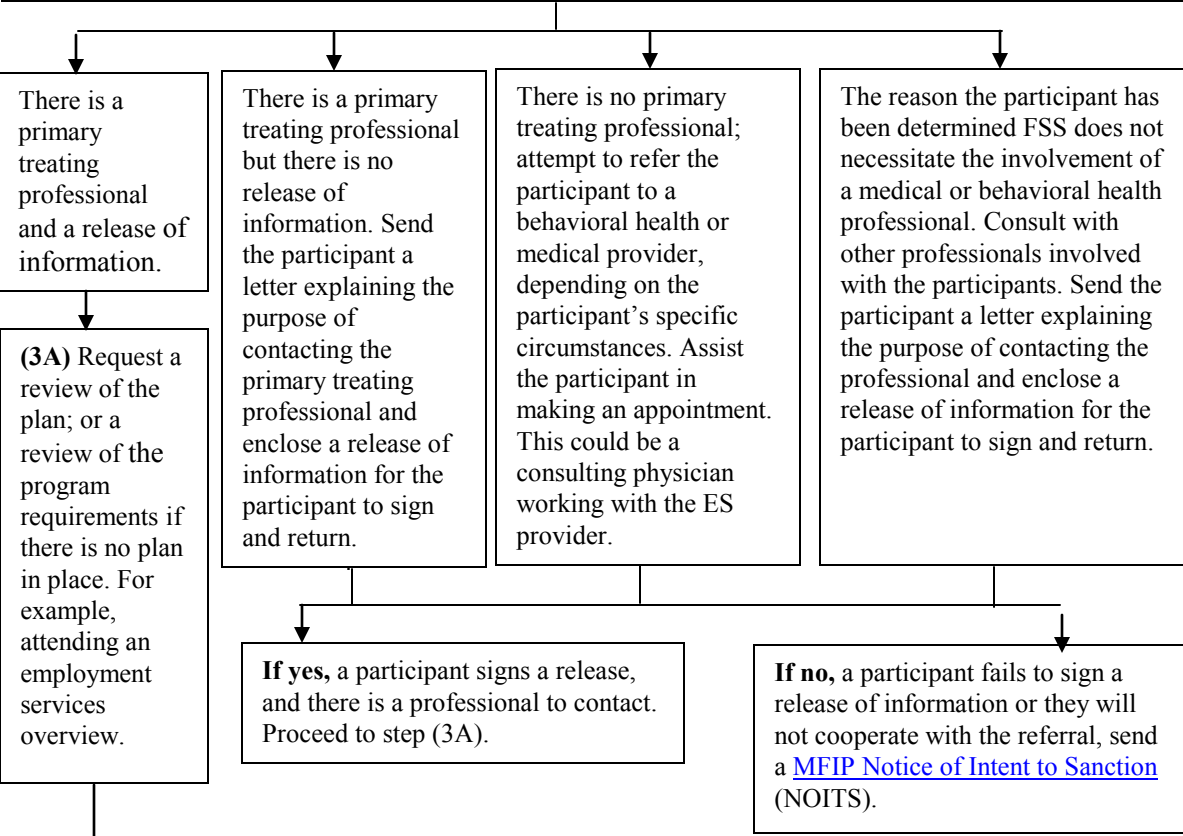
There is a primary treating professional and a release of information.

(3A) Request a review of the plan; or a review of the program requirements if there is no plan in place. For example, attending an employment services overview.

There is a primary treating professional but there is no release of information. Send the participant a letter explaining the purpose of contacting the primary treating professional and enclose a release of information for the participant to sign and return.

There is no primary treating professional; attempt to refer the participant to a behavioral health or medical provider, depending on the participant's specific circumstances. Assist the participant in making an appointment. This could be a consulting physician working with the ES provider.

The reason the participant has been determined FSS does not necessitate the involvement of a medical or behavioral health professional. Consult with other professionals involved with the participants. Send the participant a letter explaining the purpose of contacting the professional and enclose a release of information for the participant to sign and return.

If yes, a participant signs a release, and there is a professional to contact. Proceed to step (3A).

If no, a participant fails to sign a release of information or they will not cooperate with the referral, send a MFIP Notice of Intent to Sanction (NOITS).